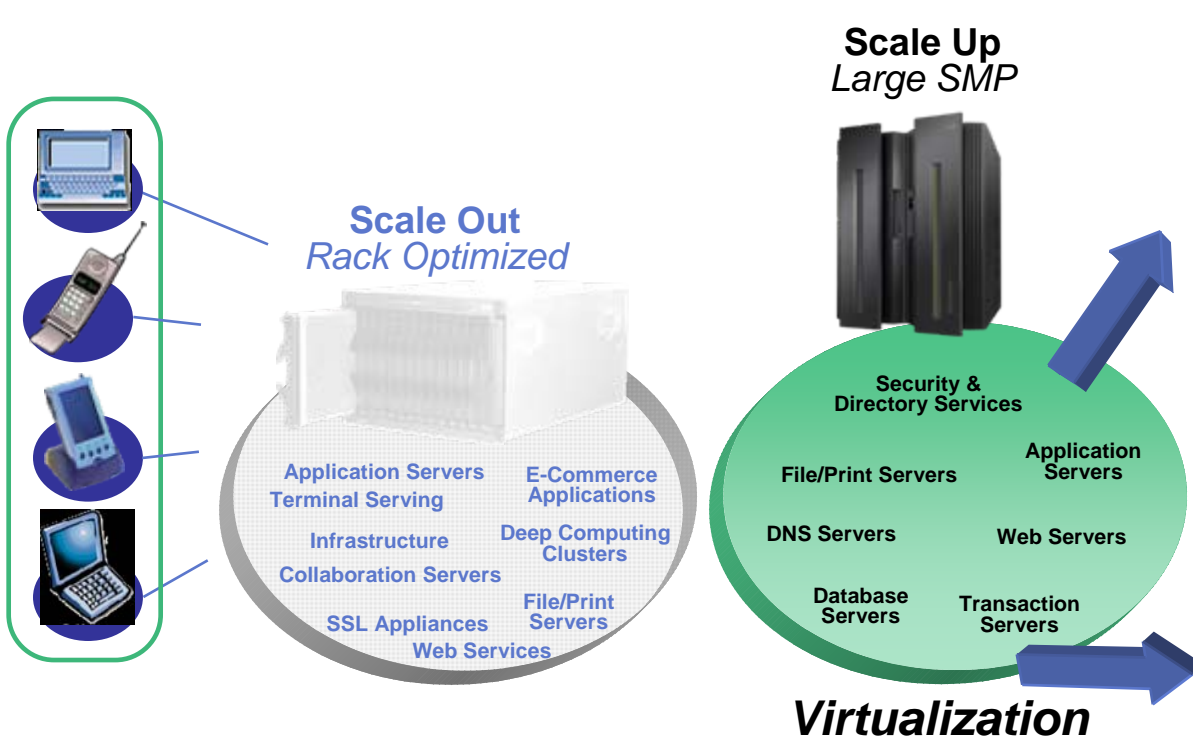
Scale Up
Large SMP

Scale Out
Rack Optimized

Application Servers
Terminal Serving
E-Commerce Applications
Infrastructure
Deep Computing Clusters
Collaboration Servers
SSL Appliances
File/Print Servers
Web Services

Security & Directory Services
File/Print Servers
Application Servers
DNS Servers
Web Servers
Database Servers
Transaction Servers

Virtualization